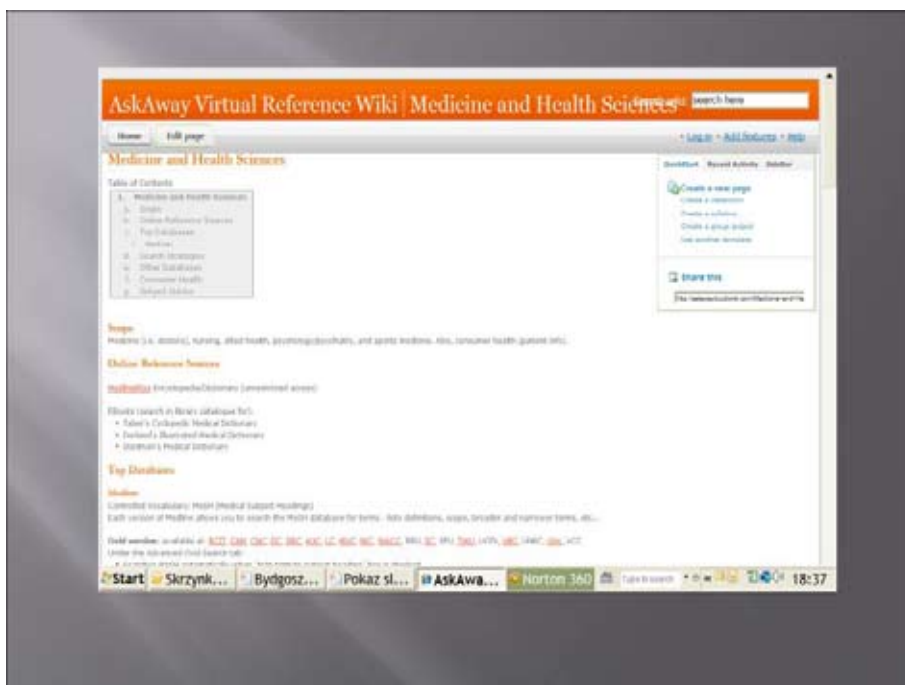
AskAway Virtual Reference Wiki | Medicine and Health Sciences

search here

Home   Edit page

Log in · Add features · Help

Medicine and Health Sciences

Table of Contents

1. Medicine and Health Sciences
a. Scope
b. Online Reference Sources
c. Top Databases
i. Medline
d. Search Strategies
e. Other Databases
f. Consumer Health
g. Subject Guides

QuickStart   Recent Activity   Sidebar

Create a new page
Create a classroom
Create a syllabus
Create a group project
See another template

Share this

Scope
Medicine (i.e. doctors), nursing, allied health, psychology/psychiatry, and sports medicine. Also, consumer health (patient info).

Online Reference Sources

MedlinePlus Encyclopedia/Dictionary (unrestricted access)

EBooks (search in library catalogue for):
• Taber's Cyclopedic Medical Dictionary
• Dorland's Illustrated Medical Dictionary
• Stedman's Medical Dictionary

Top Databases

Medline
Controlled Vocabulary: MeSH (Medical Subject Headings)
Each version of Medline allows you to search the MeSH database for terms - lists definitions, scope, broader and narrower terms, etc...

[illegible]

Start   Skrzynk...   Bydgosz...   Pokaz sl...   AskAwa...   Norton 360   18:37